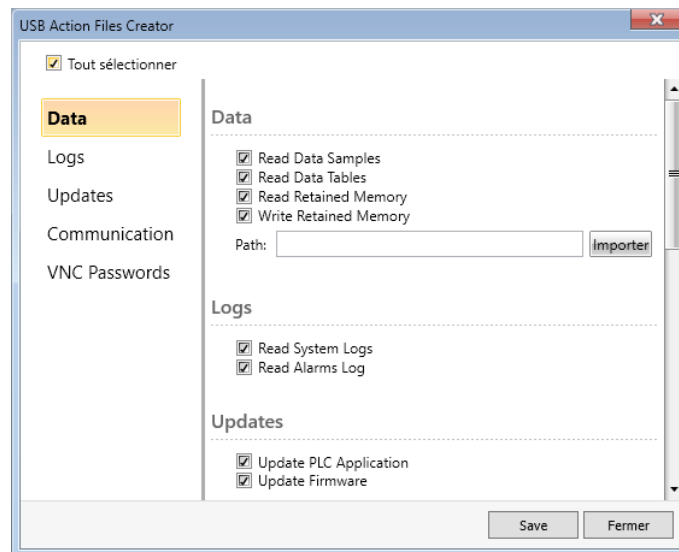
USB Action Files Creator

Tout sélectionner

Data
Logs
Updates
Communication
VNC Passwords

Data

Read Data Samples
Read Data Tables
Read Retained Memory
Write Retained Memory

Path: Importer

Logs

Read System Logs
Read Alarms Log

Updates

Update PLC Application
Update Firmware

Save Fermer